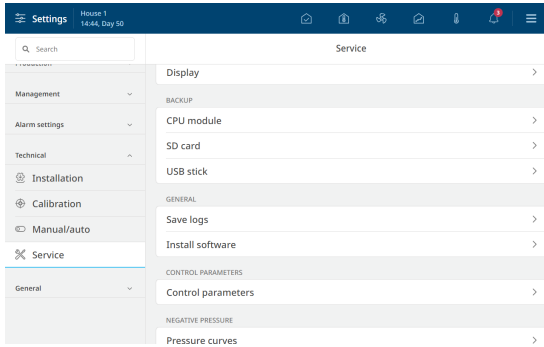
Settings
House 1
14:44, Day 50

3

Search

Production

Management

Alarm settings

Technical

Installation

Calibration

Manual/auto

Service

General

Service

Display

BACKUP

CPU module

SD card

USB stick

GENERAL

Save logs

Install software

CONTROL PARAMETERS

Control parameters

NEGATIVE PRESSURE

Pressure curves